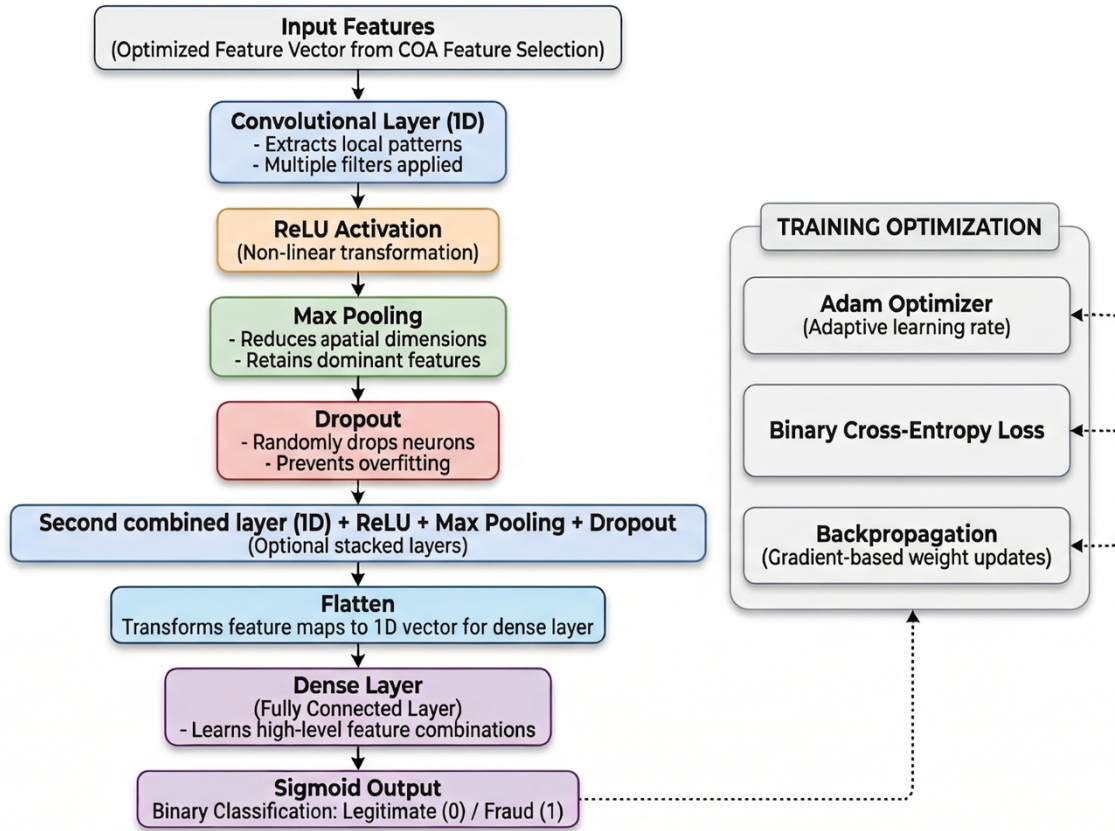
Input Features
(Optimized Feature Vector from COA Feature Selection)

Convolutional Layer (1D)
- Extracts local patterns
- Multiple filters applied

ReLU Activation
(Non-linear transformation)

Max Pooling
- Reduces apatial dimensions
- Retains dominant features

Dropout
- Randomly drops neurons
- Prevents overfitting

Second combined layer (1D) + ReLU + Max Pooling + Dropout
(Optional stacked layers)

Flatten
Transforms feature maps to 1D vector for dense layer

Dense Layer
(Fully Connected Layer)
- Learns high-level feature combinations

Sigmoid Output
Binary Classification: Legitimate (0) / Fraud (1)

TRAINING OPTIMIZATION

Adam Optimizer
(Adaptive learning rate)

Binary Cross-Entropy Loss

Backpropagation
(Gradient-based weight updates)